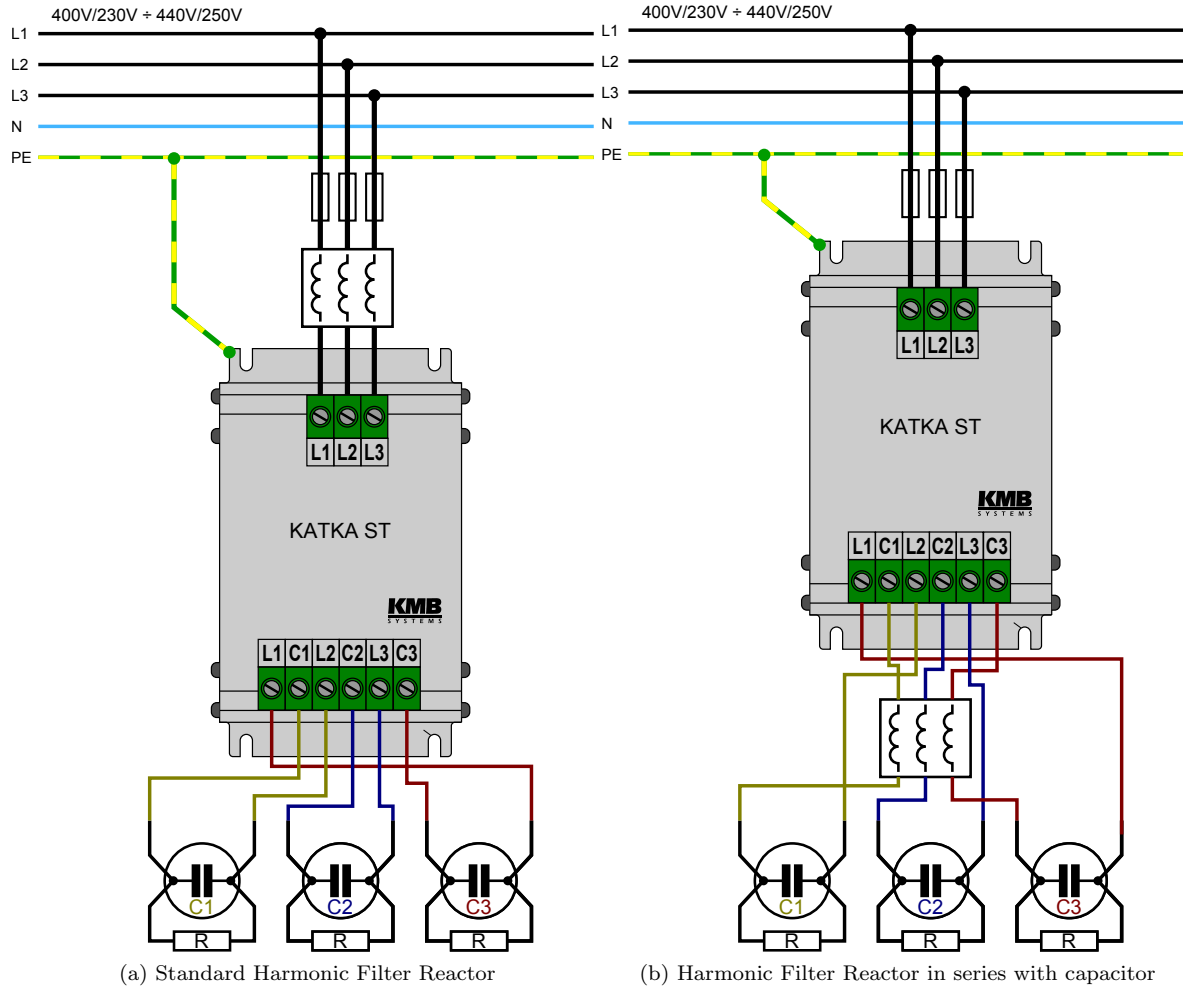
400V/230V ÷ 440V/250V

L1
L2
L3
N
PE

L1 L2 L3

KATKA ST

KMB SYSTEMS

L1 C1 L2 C2 L3 C3

C1 R
C2 R
C3 R

(a) Standard Harmonic Filter Reactor

400V/230V ÷ 440V/250V

L1
L2
L3
N
PE

L1 L2 L3

KATKA ST

KMB SYSTEMS

L1 C1 L2 C2 L3 C3

C1 R
C2 R
C3 R

(b) Harmonic Filter Reactor in series with capacitor